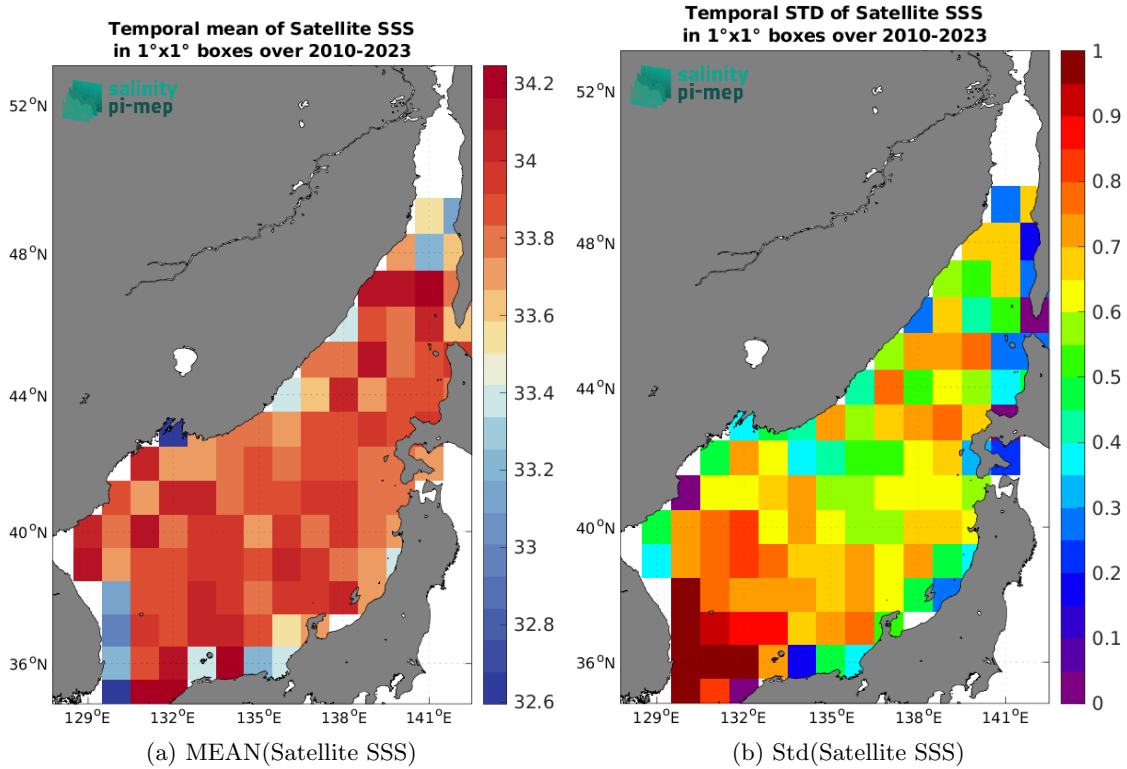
Temporal mean of Satellite SSS
in 1°x1° boxes over 2010-2023

salinity
pi-mep

52°N
48°N
44°N
40°N
36°N

129°E 132°E 135°E 138°E 141°E

34.2
34
33.8
33.6
33.4
33.2
33
32.8
32.6

(a) MEAN(Satellite SSS)

Temporal STD of Satellite SSS
in 1°x1° boxes over 2010-2023

salinity
pi-mep

52°N
48°N
44°N
40°N
36°N

129°E 132°E 135°E 138°E 141°E

1
0.9
0.8
0.7
0.6
0.5
0.4
0.3
0.2
0.1
0

(b) Std(Satellite SSS)